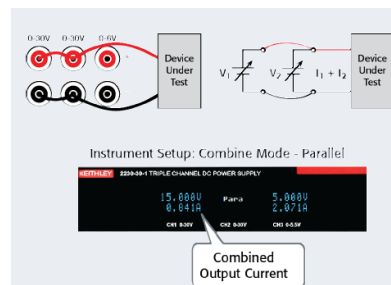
0-30V 0-30V 0-6V

Device Under Test

$V_1$ $V_2$ $I_1 + I_2$

Device Under Test

Instrument Setup: Combine Mode - Parallel

KEITHLEY 2230-30-1 TRIPLE CHANNEL DC POWER SUPPLY

15.000V
0.841A

Para

5.000V
2.071A

CH1 0-30V CH2 0-30V CH3 0-5.5V

Combined Output Current